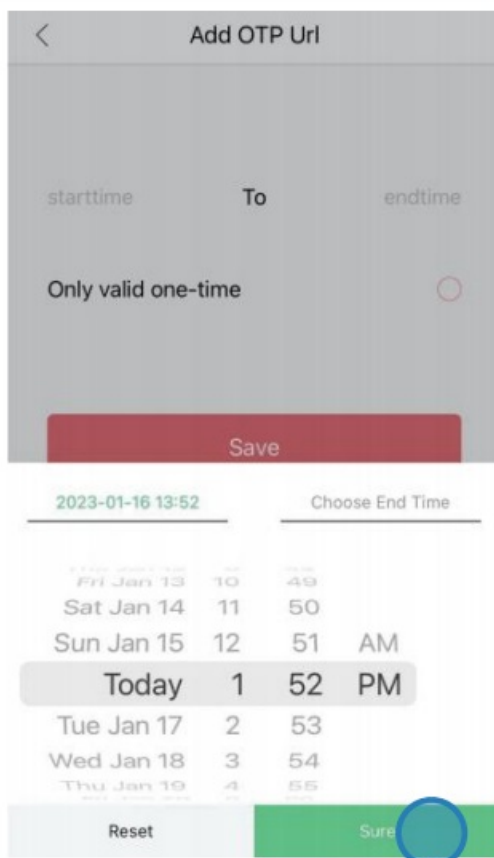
Add OTP Url

starttime To endtime

Only valid one-time

Save

2023-01-16 13:52

Choose End Time

| | | | |
|---|---|---|---|
| Fri Jan 13 | 10 | 49 | |
| Sat Jan 14 | 11 | 50 | |
| Sun Jan 15 | 12 | 51 | AM |
| Today | 1 | 52 | PM |
| Tue Jan 17 | 2 | 53 | |
| Wed Jan 18 | 3 | 54 | |
| Thu Jan 19 | 4 | 55 | |

Reset

Sure